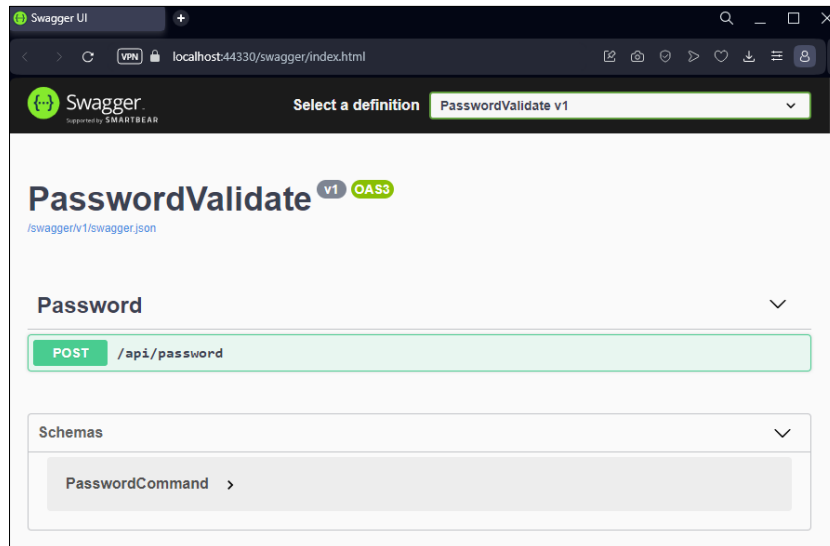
Swagger UI

VPN localhost:44330/swagger/index.html

Swagger
Supported by SMARTBEAR

Select a definition PasswordValidate v1

PasswordValidate v1 OAS3
/swagger/v1/swagger.json

Password

POST /api/password

Schemas

PasswordCommand >